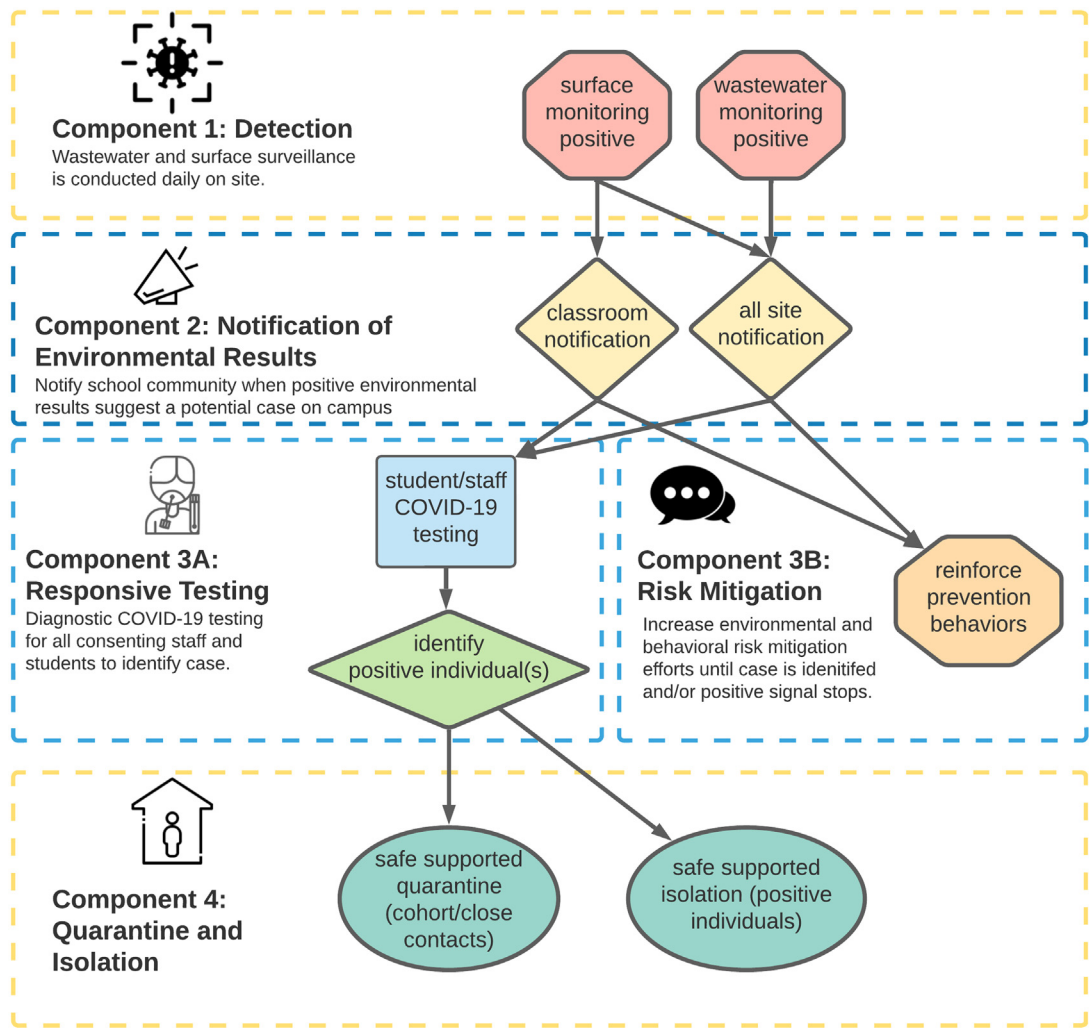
Component 1: Detection
Wastewater and surface surveillance is conducted daily on site.

surface monitoring positive

wastewater monitoring positive

Component 2: Notification of Environmental Results
Notify school community when positive environmental results suggest a potential case on campus

classroom notification

all site notification

Component 3A: Responsive Testing
Diagnostic COVID-19 testing for all consenting staff and students to identify case.

student/staff COVID-19 testing

identify positive individual(s)

Component 3B: Risk Mitigation
Increase environmental and behavioral risk mitigation efforts until case is idenitifed and/or positive signal stops.

reinforce prevention behaviors

Component 4: Quarantine and Isolation

safe supported quarantine (cohort/close contacts)

safe supported isolation (positive individuals)